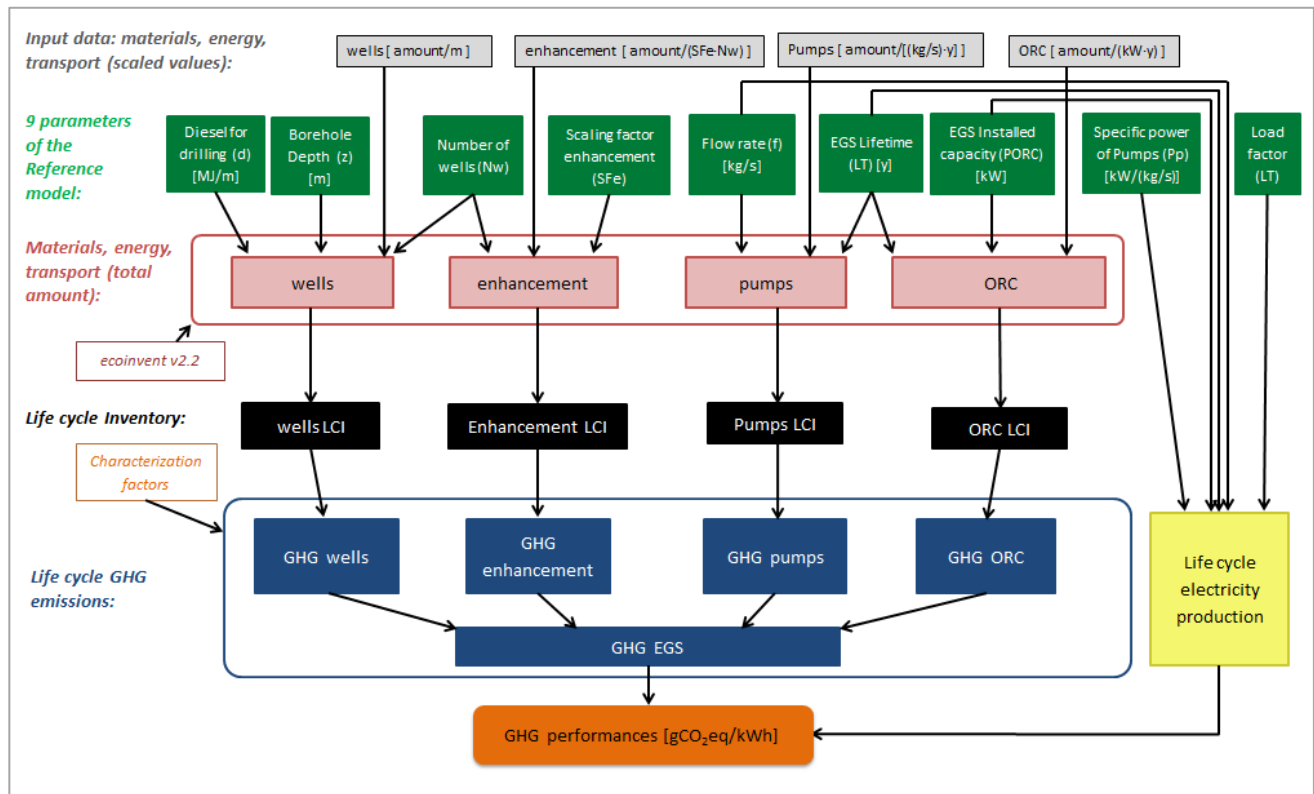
Input data: materials, energy, transport (scaled values):

wells [ amount/m ]

enhancement [ amount/(SFe·Nw) ]

Pumps [ amount/[(kg/s)·y] ]

ORC [ amount/(kW·y) ]

9 parameters of the Reference model:

Diesel for drilling (d) [MJ/m]

Borehole Depth (z) [m]

Number of wells (Nw)

Scaling factor enhancement (SFe)

Flow rate (f) [kg/s]

EGS Lifetime (LT) [y]

EGS Installed capacity (PORC) [kW]

Specific power of Pumps (Pp) [kW/(kg/s)]

Load factor (LT)

Materials, energy, transport (total amount):

wells

enhancement

pumps

ORC

ecoinvent v2.2

Life cycle Inventory:

wells LCI

Enhancement LCI

Pumps LCI

ORC LCI

Characterization factors

Life cycle GHG emissions:

GHG wells

GHG enhancement

GHG pumps

GHG ORC

GHG EGS

Life cycle electricity production

GHG performances [g$CO_2$eq/kWh]